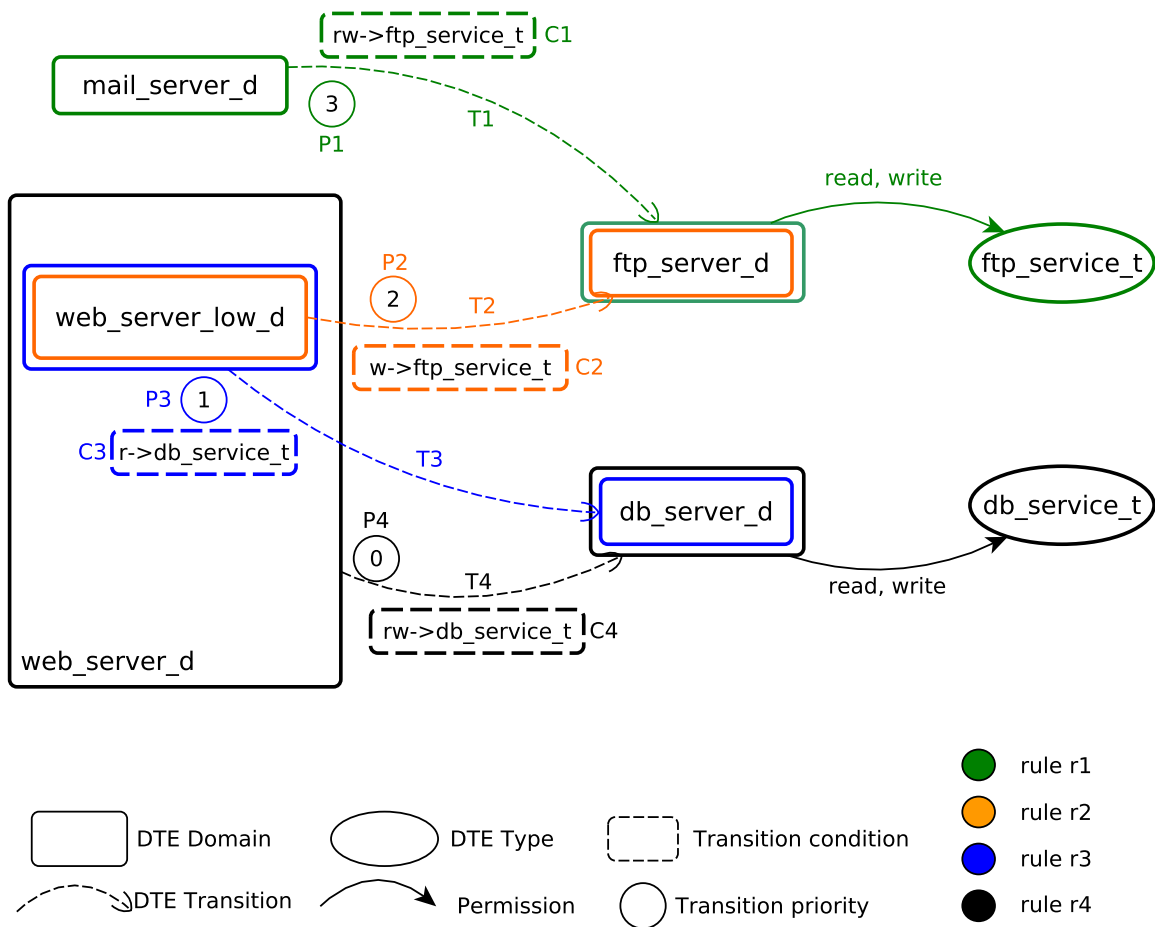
rw->ftp_service_t C1

mail_server_d

3

P1

T1

read, write

ftp_server_d

ftp_service_t

web_server_low_d

P2

2

T2

w->ftp_service_t C2

P3 1

C3 r->db_service_t

T3

db_server_d

db_service_t

P4

0

T4

read, write

rw->db_service_t C4

web_server_d

rule r1

rule r2

rule r3

rule r4

DTE Domain

DTE Type

Transition condition

DTE Transition

Permission

Transition priority